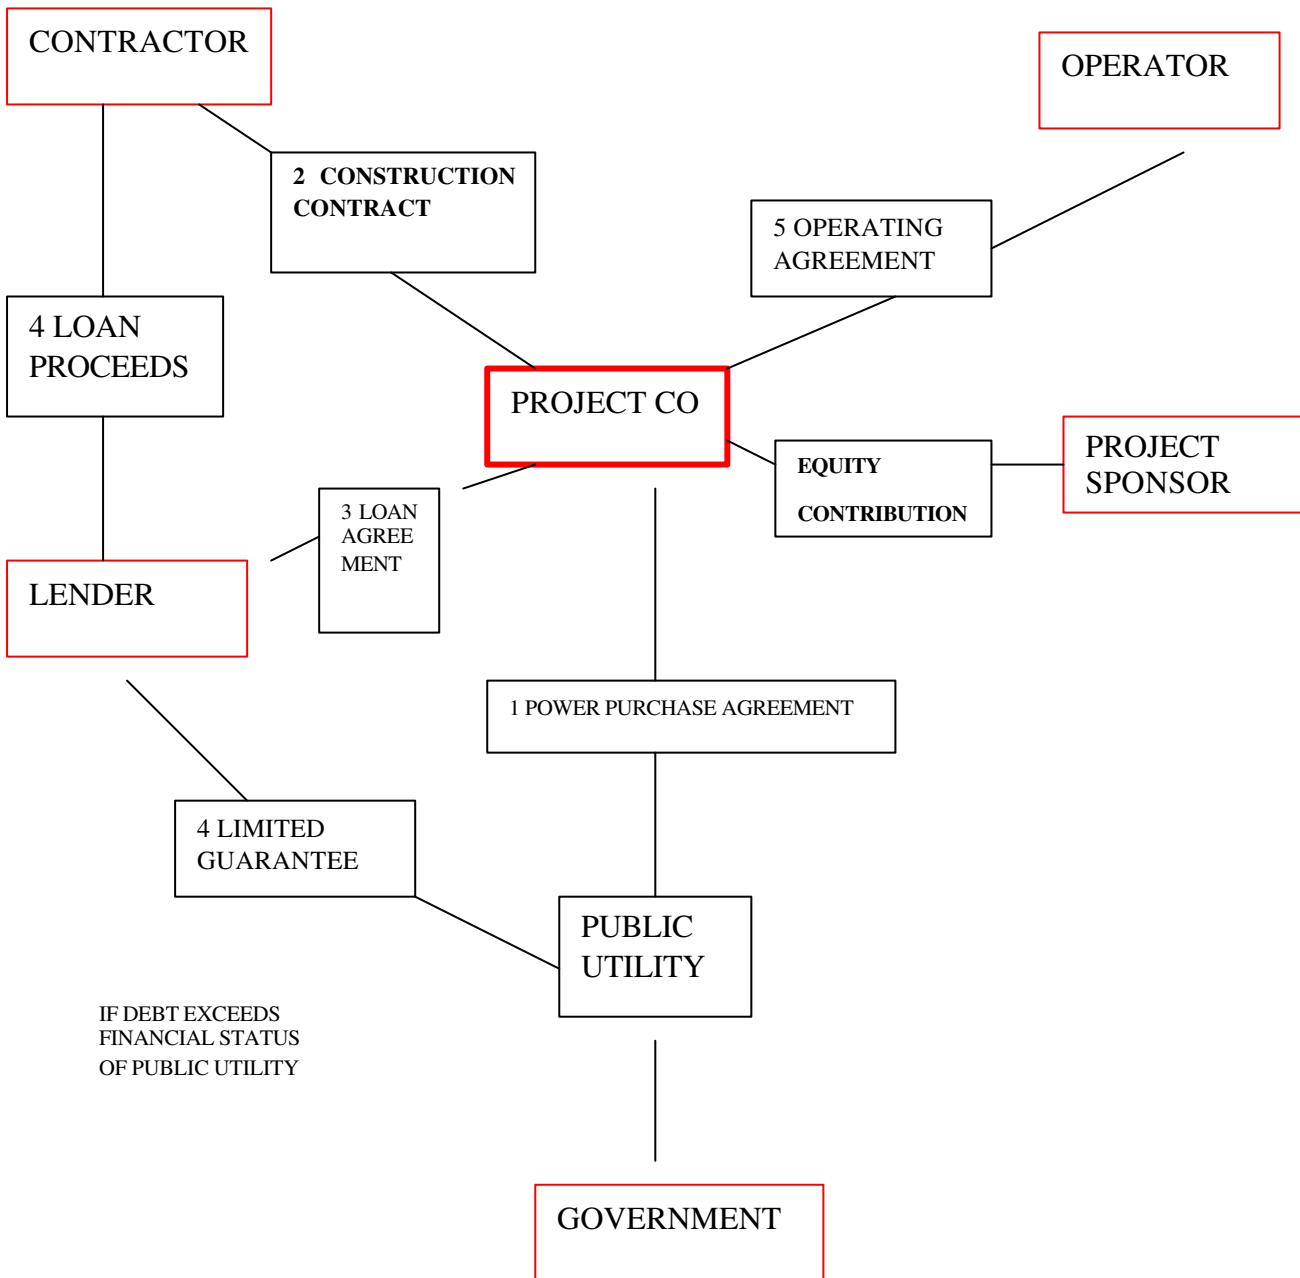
CONTRACTOR

OPERATOR

2 CONSTRUCTION CONTRACT

5 OPERATING AGREEMENT

4 LOAN PROCEEDS

PROJECT CO

EQUITY

CONTRIBUTION

PROJECT SPONSOR

3 LOAN AGREE MENT

LENDER

1 POWER PURCHASE AGREEMENT

4 LIMITED GUARANTEE

PUBLIC UTILITY

IF DEBT EXCEEDS FINANCIAL STATUS OF PUBLIC UTILITY

GOVERNMENT